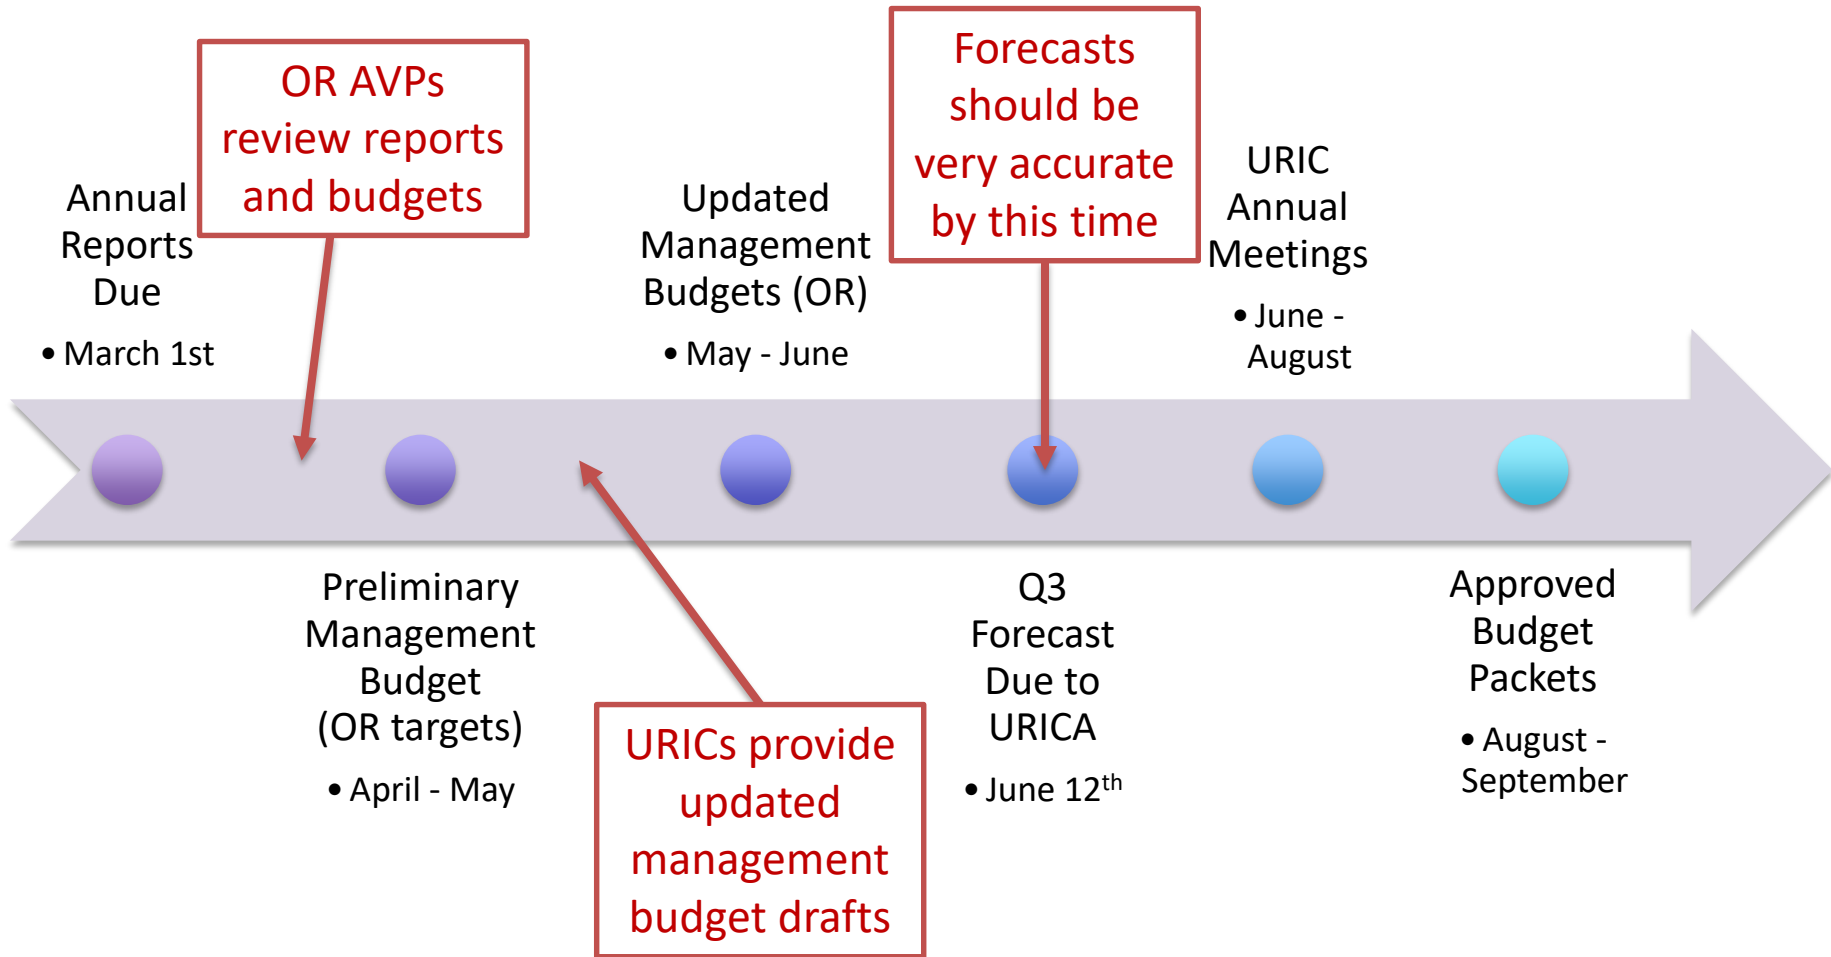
Annual Reports Due

• March 1st

OR AVPs review reports and budgets

Preliminary Management Budget (OR targets)

• April - May

URICs provide updated management budget drafts

Updated Management Budgets (OR)

• May - June

Forecasts should be very accurate by this time

Q3 Forecast Due to URICA

• June 12$^{th}$

URIC Annual Meetings

• June - August

Approved Budget Packets

• August - September